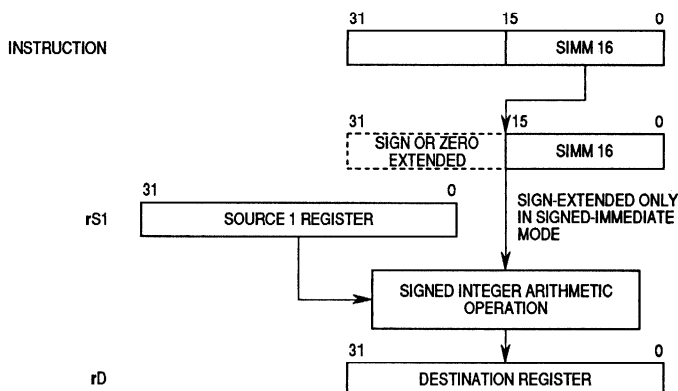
INSTRUCTION

31 15 0

SIMM 16

31 15 0

SIGN OR ZERO EXTENDED

SIMM 16

31 0

rS1

SOURCE 1 REGISTER

SIGN-EXTENDED ONLY IN SIGNED-IMMEDIATE MODE

SIGNED INTEGER ARITHMETIC OPERATION

31 0

rD

DESTINATION REGISTER